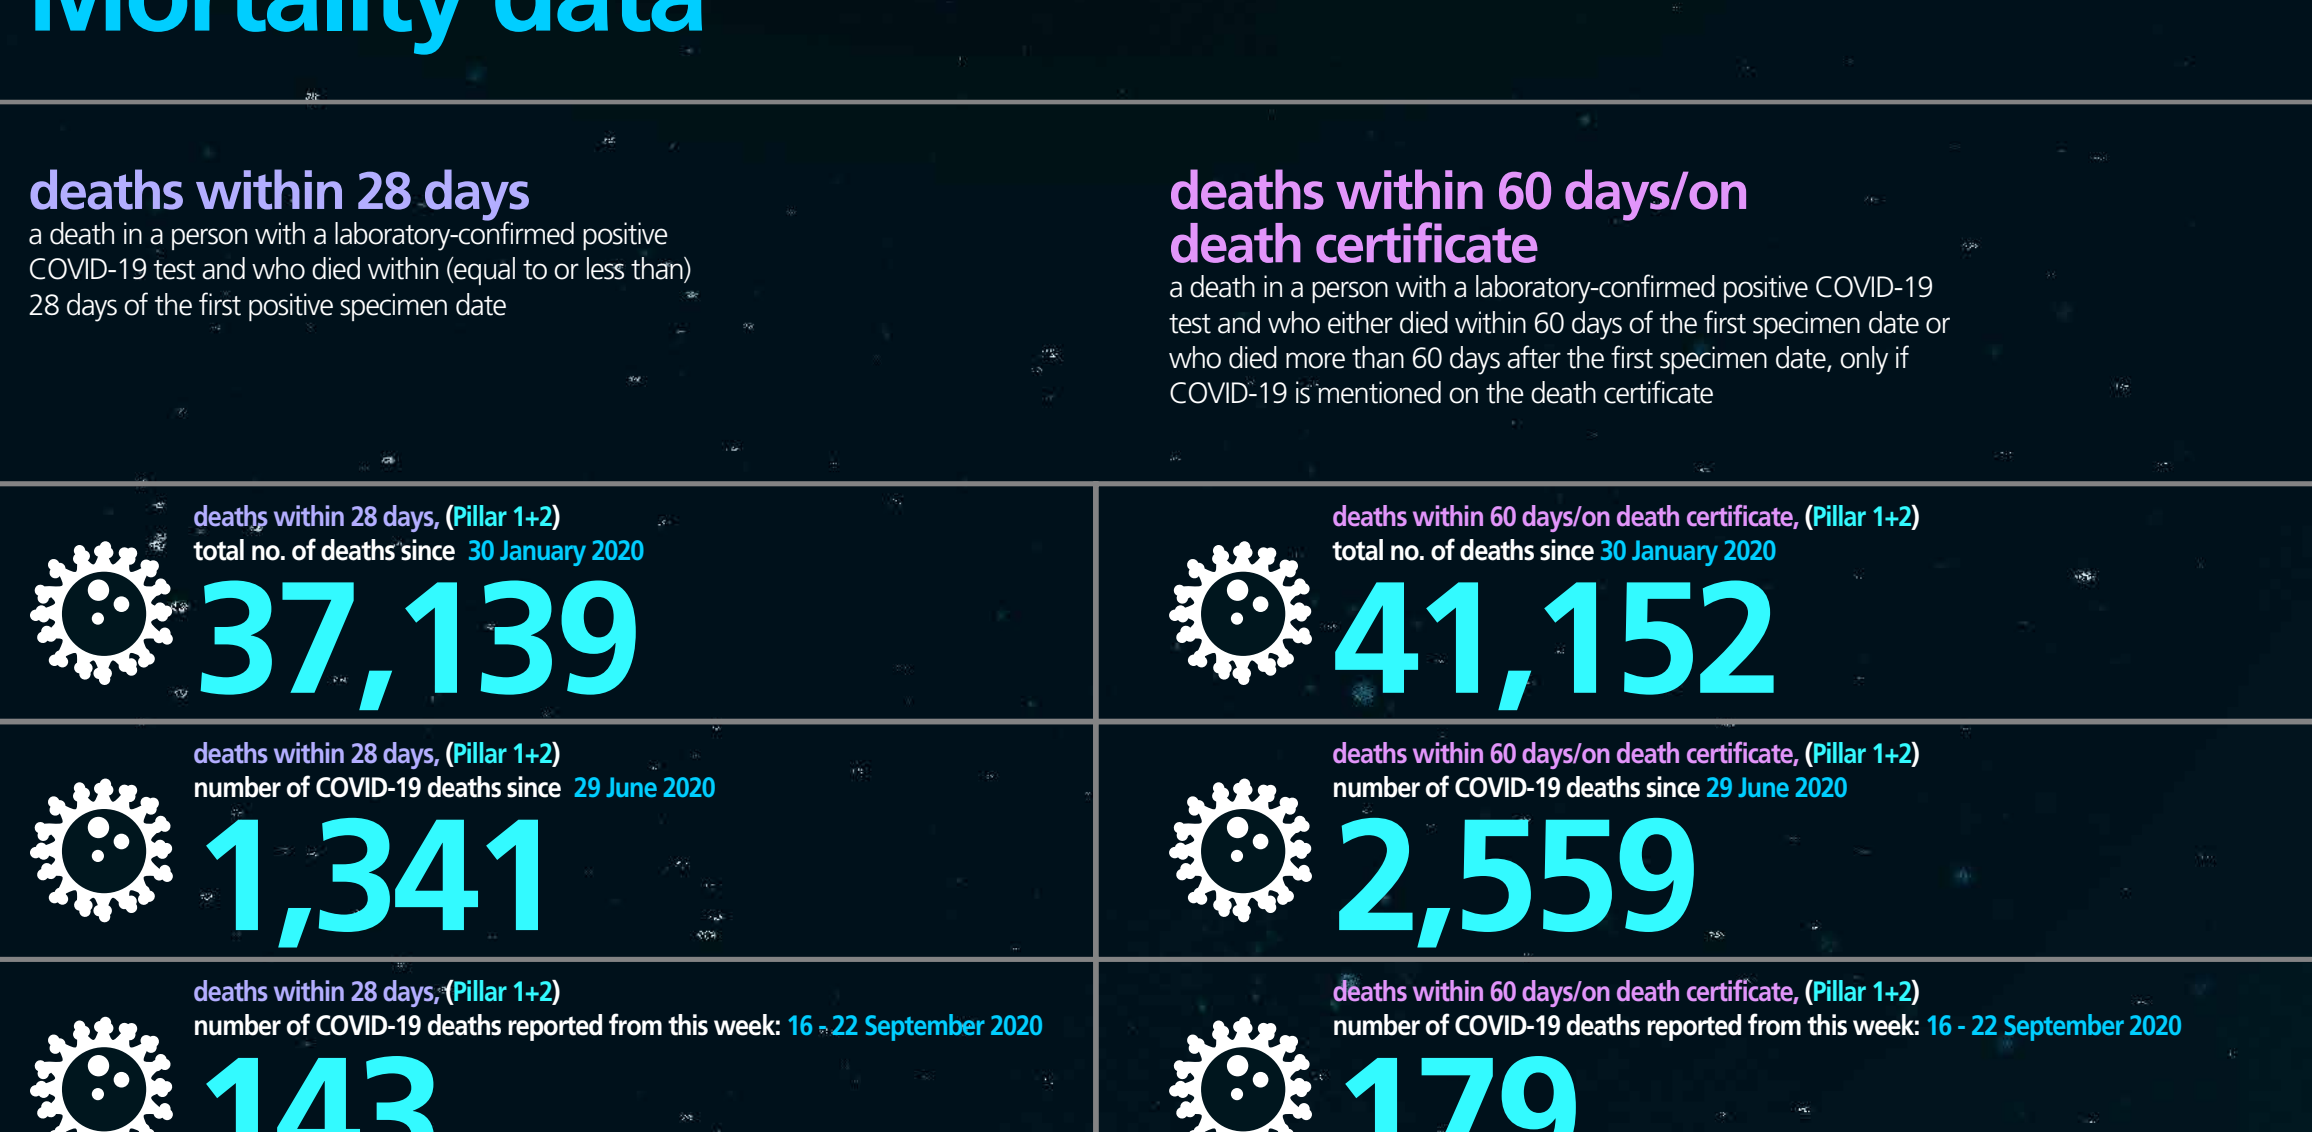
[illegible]

deaths within 28 days

a death in a person with a laboratory-confirmed positive COVID-19 test and who died within (equal to or less than) 28 days of the first positive specimen date

deaths within 60 days/on death certificate

a death in a person with a laboratory-confirmed positive COVID-19 test and who either died within 60 days of the first specimen date or who died more than 60 days after the first specimen date, only if COVID-19 is mentioned on the death certificate

deaths within 28 days, (Pillar 1+2)
total no. of deaths since 30 January 2020
37,139

deaths within 60 days/on death certificate, (Pillar 1+2)
total no. of deaths since 30 January 2020
41,152

deaths within 28 days, (Pillar 1+2)
number of COVID-19 deaths since 29 June 2020
1,341

deaths within 60 days/on death certificate, (Pillar 1+2)
number of COVID-19 deaths since 29 June 2020
2,559

deaths within 28 days, (Pillar 1+2)
number of COVID-19 deaths reported from this week: 16 - 22 September 2020
143

deaths within 60 days/on death certificate, (Pillar 1+2)
number of COVID-19 deaths reported from this week: 16 - 22 September 2020
179